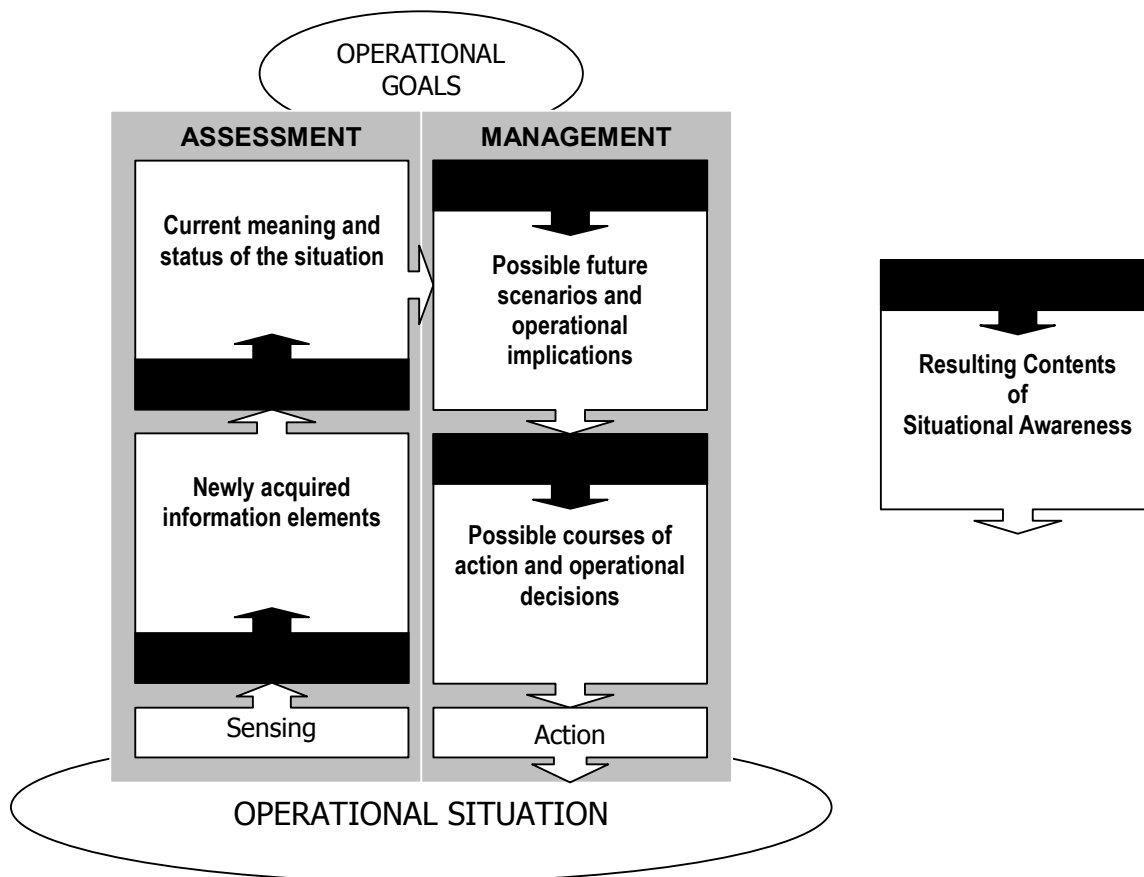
OPERATIONAL GOALS

ASSESSMENT

MANAGEMENT

Current meaning and status of the situation

Possible future scenarios and operational implications

Resulting Contents of Situational Awareness

Newly acquired information elements

Possible courses of action and operational decisions

Sensing

Action

OPERATIONAL SITUATION